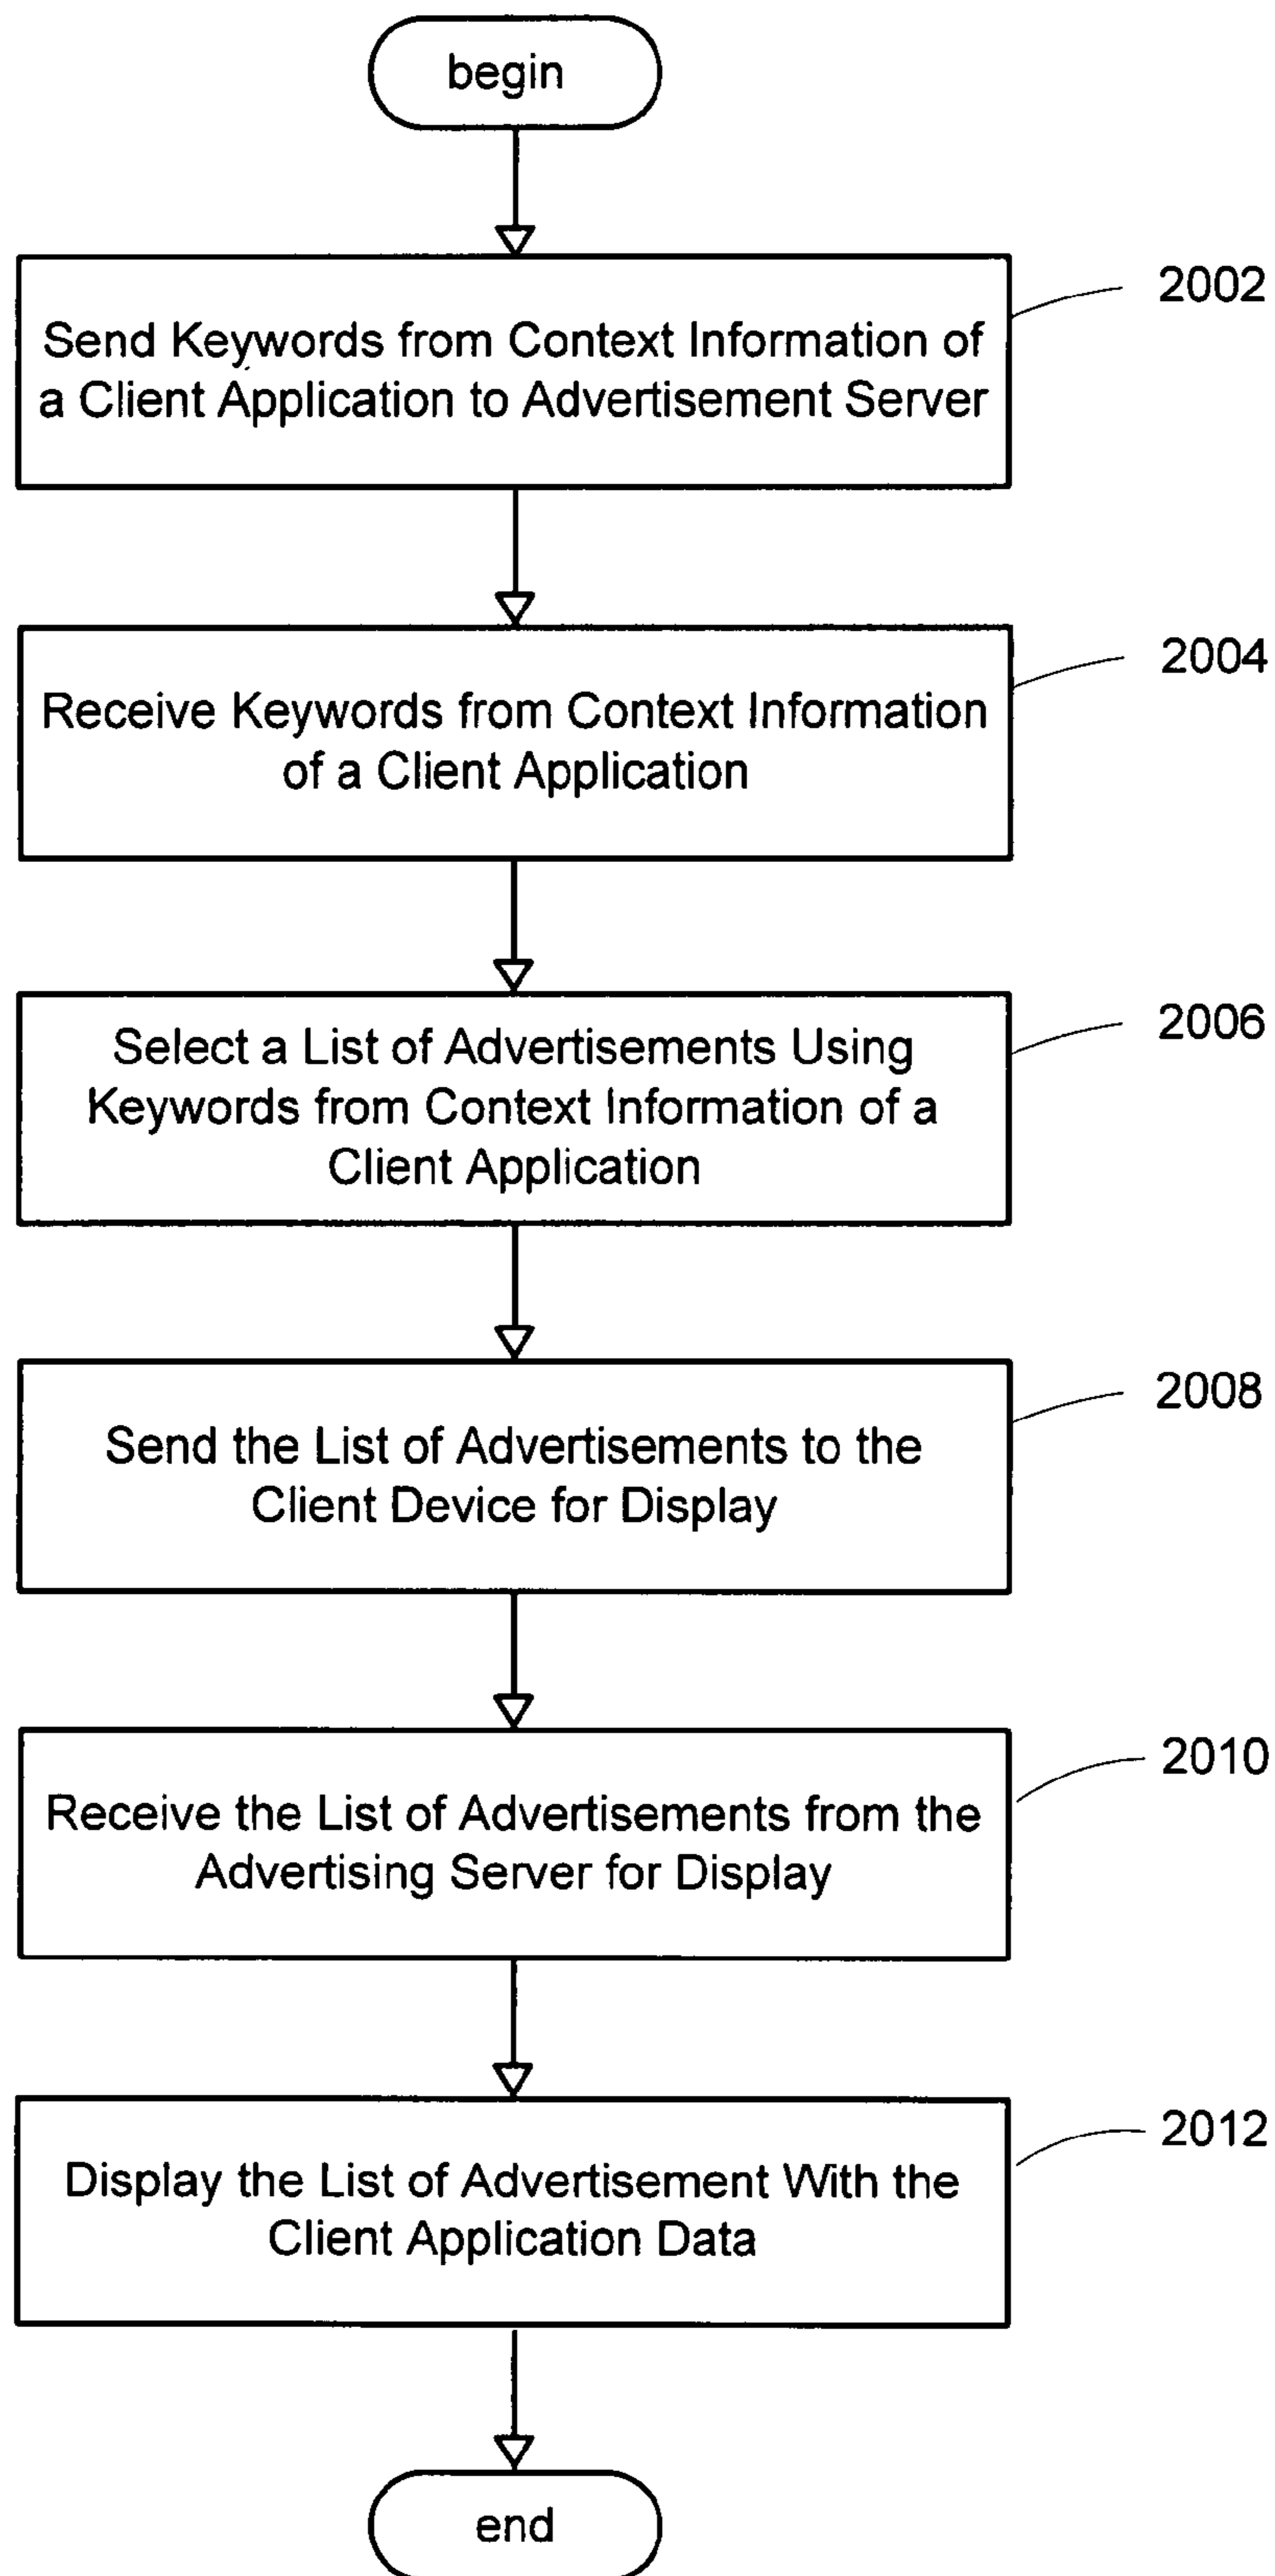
begin

Send Keywords from Context Information of a Client Application to Advertisement Server

2002

Receive Keywords from Context Information of a Client Application

2004

Select a List of Advertisements Using Keywords from Context Information of a Client Application

2006

Send the List of Advertisements to the Client Device for Display

2008

Receive the List of Advertisements from the Advertising Server for Display

2010

Display the List of Advertisement With the Client Application Data

2012

end